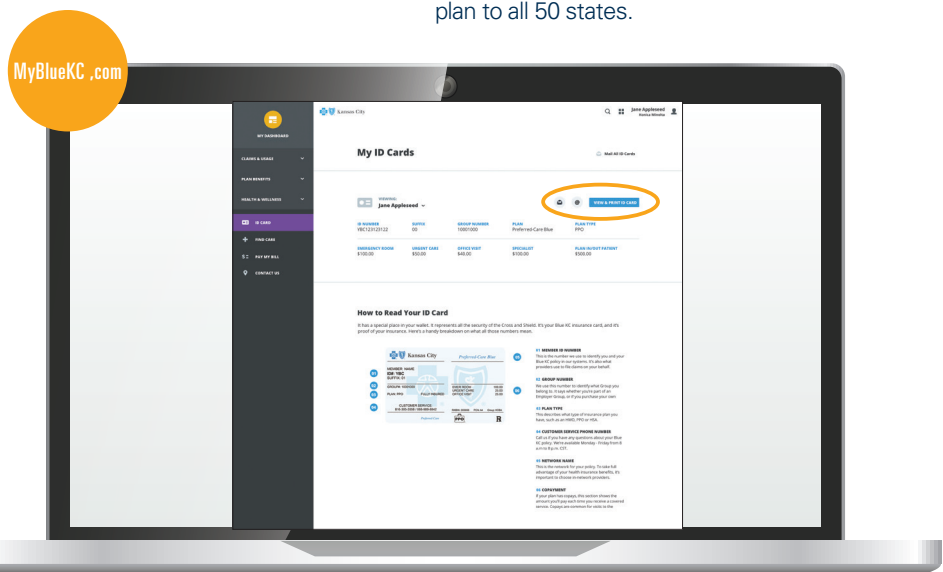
plan to all 50 states.

MyBlueKC .com

MY DASHBOARD

CLAIMS & USAGE

PLAN BENEFITS

HEALTH & WELLNESS

ID CARD

FIND CARE

PAY MY BILL

CONTACT US

Kansas City

Jane Appleseed

My ID Cards

Mail All ID Cards

VIEWING
Jane Appleseed

VIEW & PRINT ID CARD

| ID NUMBER | SUFFIX | GROUP NUMBER | PLAN | PLAN TYPE |
|---|---|---|---|---|
| YBC123123122 | 00 | 10001000 | Preferred-Care Blue | PPO |

| EMERGENCY ROOM | URGENT CARE | OFFICE VISIT | SPECIALIST | PLAN IN/OUT PATIENT |
|---|---|---|---|---|
| $100.00 | $50.00 | $40.00 | $100.00 | $500.00 |

How to Read Your ID Card

It has a special place in your wallet. It represents all the security of the Cross and Shield. It's your Blue KC insurance card, and it's proof of your insurance. Here's a handy breakdown on what all those numbers mean.

Kansas City
Preferred-Care Blue
MEMBER NAME
CUSTOMER SERVICE
PPO

01 MEMBER ID NUMBER
This is the number we use to identify you and your Blue KC policy in our systems. It's also what providers use to file claims on your behalf.

02 GROUP NUMBER
We use this number to identify what Group you belong to. It says whether you're part of an Employer Group, or if you purchase your own.

03 PLAN TYPE
This describes what type of insurance plan you have, such as an HMO, PPO or HSA.

04 CUSTOMER SERVICE PHONE NUMBER
Call us if you have any questions about your Blue KC policy. We're available Monday - Friday from 8 a.m to 8 p.m. CST.

05 NETWORK NAME
This is the network for your policy. To take full advantage of your health insurance benefits, it's important to choose in-network providers.

06 COPAYMENT
If your plan has copays, this section shows the amount you'll pay each time you receive a covered service. Copays are common for visits to the